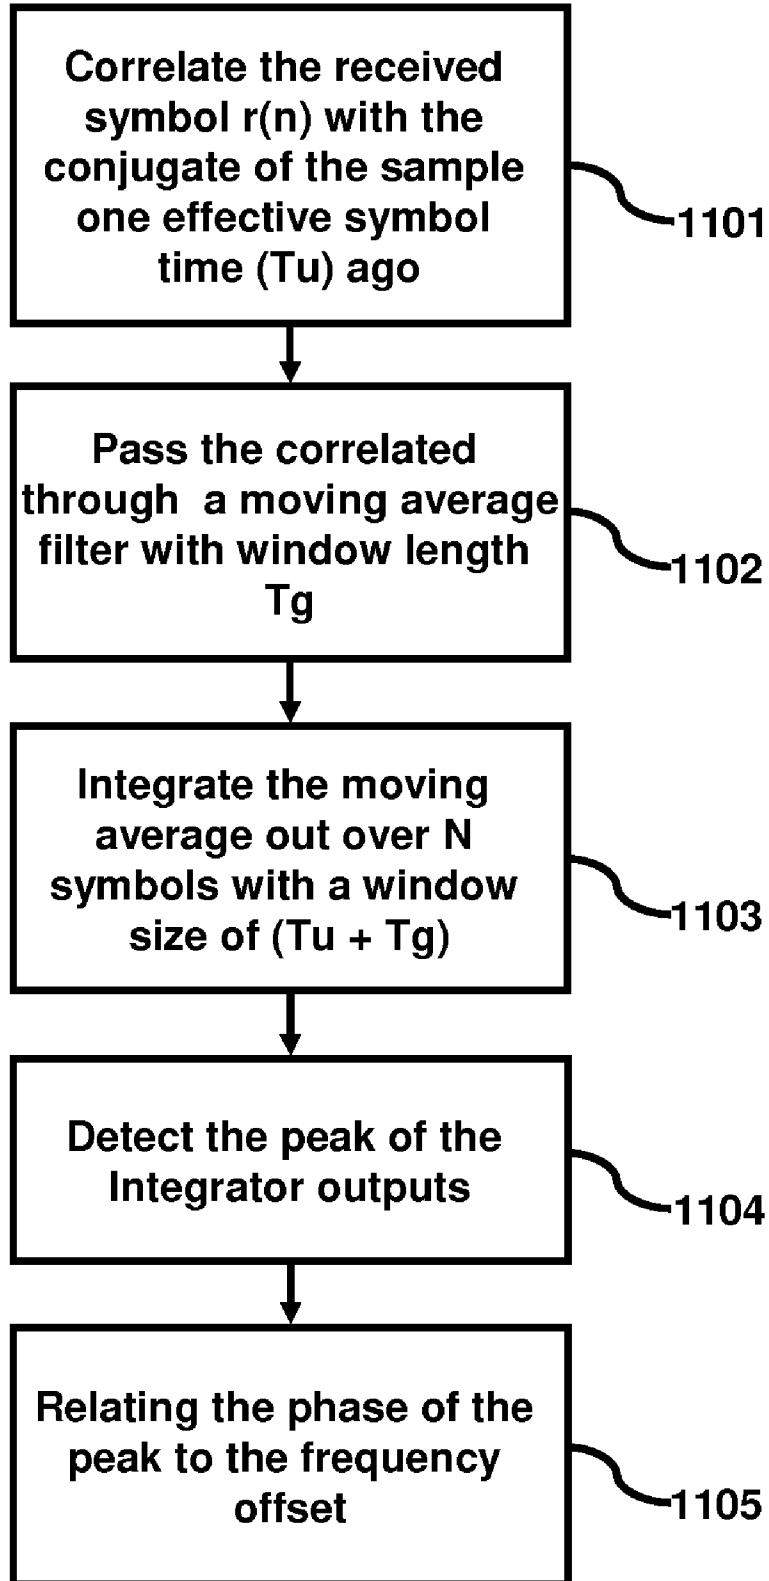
Correlate the received symbol r(n) with the conjugate of the sample one effective symbol time (Tu) ago

1101

Pass the correlated through a moving average filter with window length Tg

1102

Integrate the moving average out over N symbols with a window size of (Tu + Tg)

1103

Detect the peak of the Integrator outputs

1104

Relating the phase of the peak to the frequency offset

1105